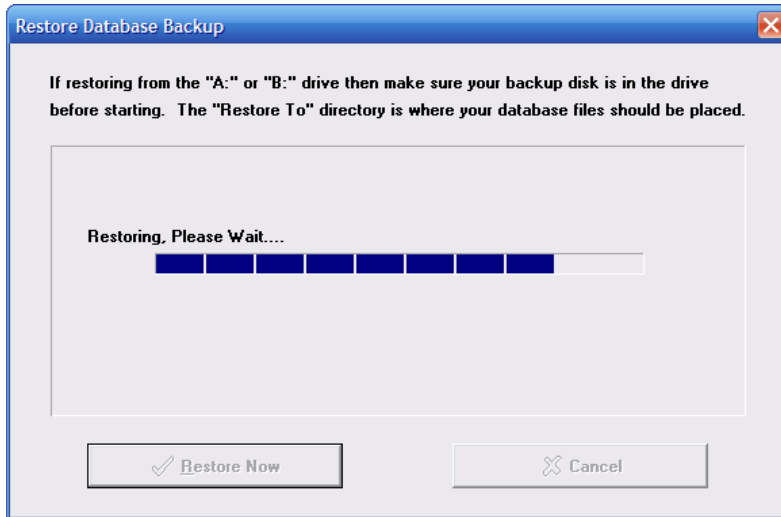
Restore Database Backup

If restoring from the "A:" or "B:" drive then make sure your backup disk is in the drive before starting. The "Restore To" directory is where your database files should be placed.

Restoring, Please Wait....

Restore Now

Cancel